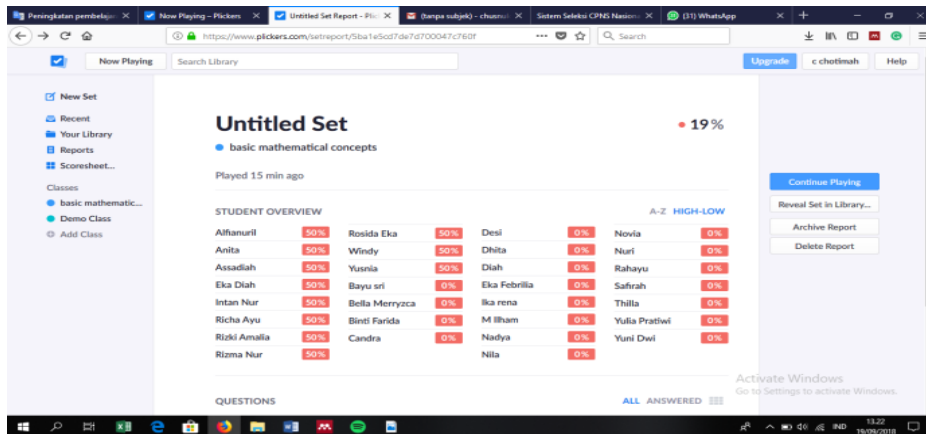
Peningkatan pembelaja ✕ | Now Playing – Plickers ✕ | Untitled Set Report - Plick ✕ | (tanpa subjek) - chusnul ✕ | Sistem Seleksi CPNS Nasiona ✕ | (31) WhatsApp ✕ | +

https://www.plickers.com/setreport/5ba1e5cd7de7d700047c760f

Search

Now Playing | Search Library | Upgrade | c chotimah | Help

New Set
Recent
Your Library
Reports
Scoresheet...

Classes
basic mathematic...
Demo Class
Add Class

Untitled Set
19%
basic mathematical concepts

Played 15 min ago

STUDENT OVERVIEW
A-Z HIGH-LOW

| | | | | | | | |
|---|---|---|---|---|---|---|---|
| Alfianuril | 50% | Rosida Eka | 50% | Desi | 0% | Novia | 0% |
| Anita | 50% | Windy | 50% | Dhita | 0% | Nuri | 0% |
| Assadiah | 50% | Yusnia | 50% | Diah | 0% | Rahayu | 0% |
| Eka Diah | 50% | Bayu sri | 0% | Eka Febrilia | 0% | Safirah | 0% |
| Intan Nur | 50% | Bella Merryzca | 0% | Ika rena | 0% | Thilla | 0% |
| Richa Ayu | 50% | Binti Farida | 0% | M Ilham | 0% | Yulia Pratiwi | 0% |
| Rizki Amalia | 50% | Candra | 0% | Nadya | 0% | Yuni Dwi | 0% |
| Rizma Nur | 50% | | | Nila | 0% | | |

QUESTIONS
ALL ANSWERED

Continue Playing
Reveal Set in Library...
Archive Report
Delete Report

Activate Windows
Go to Settings to activate Windows.

IND 13.22 19/09/2018